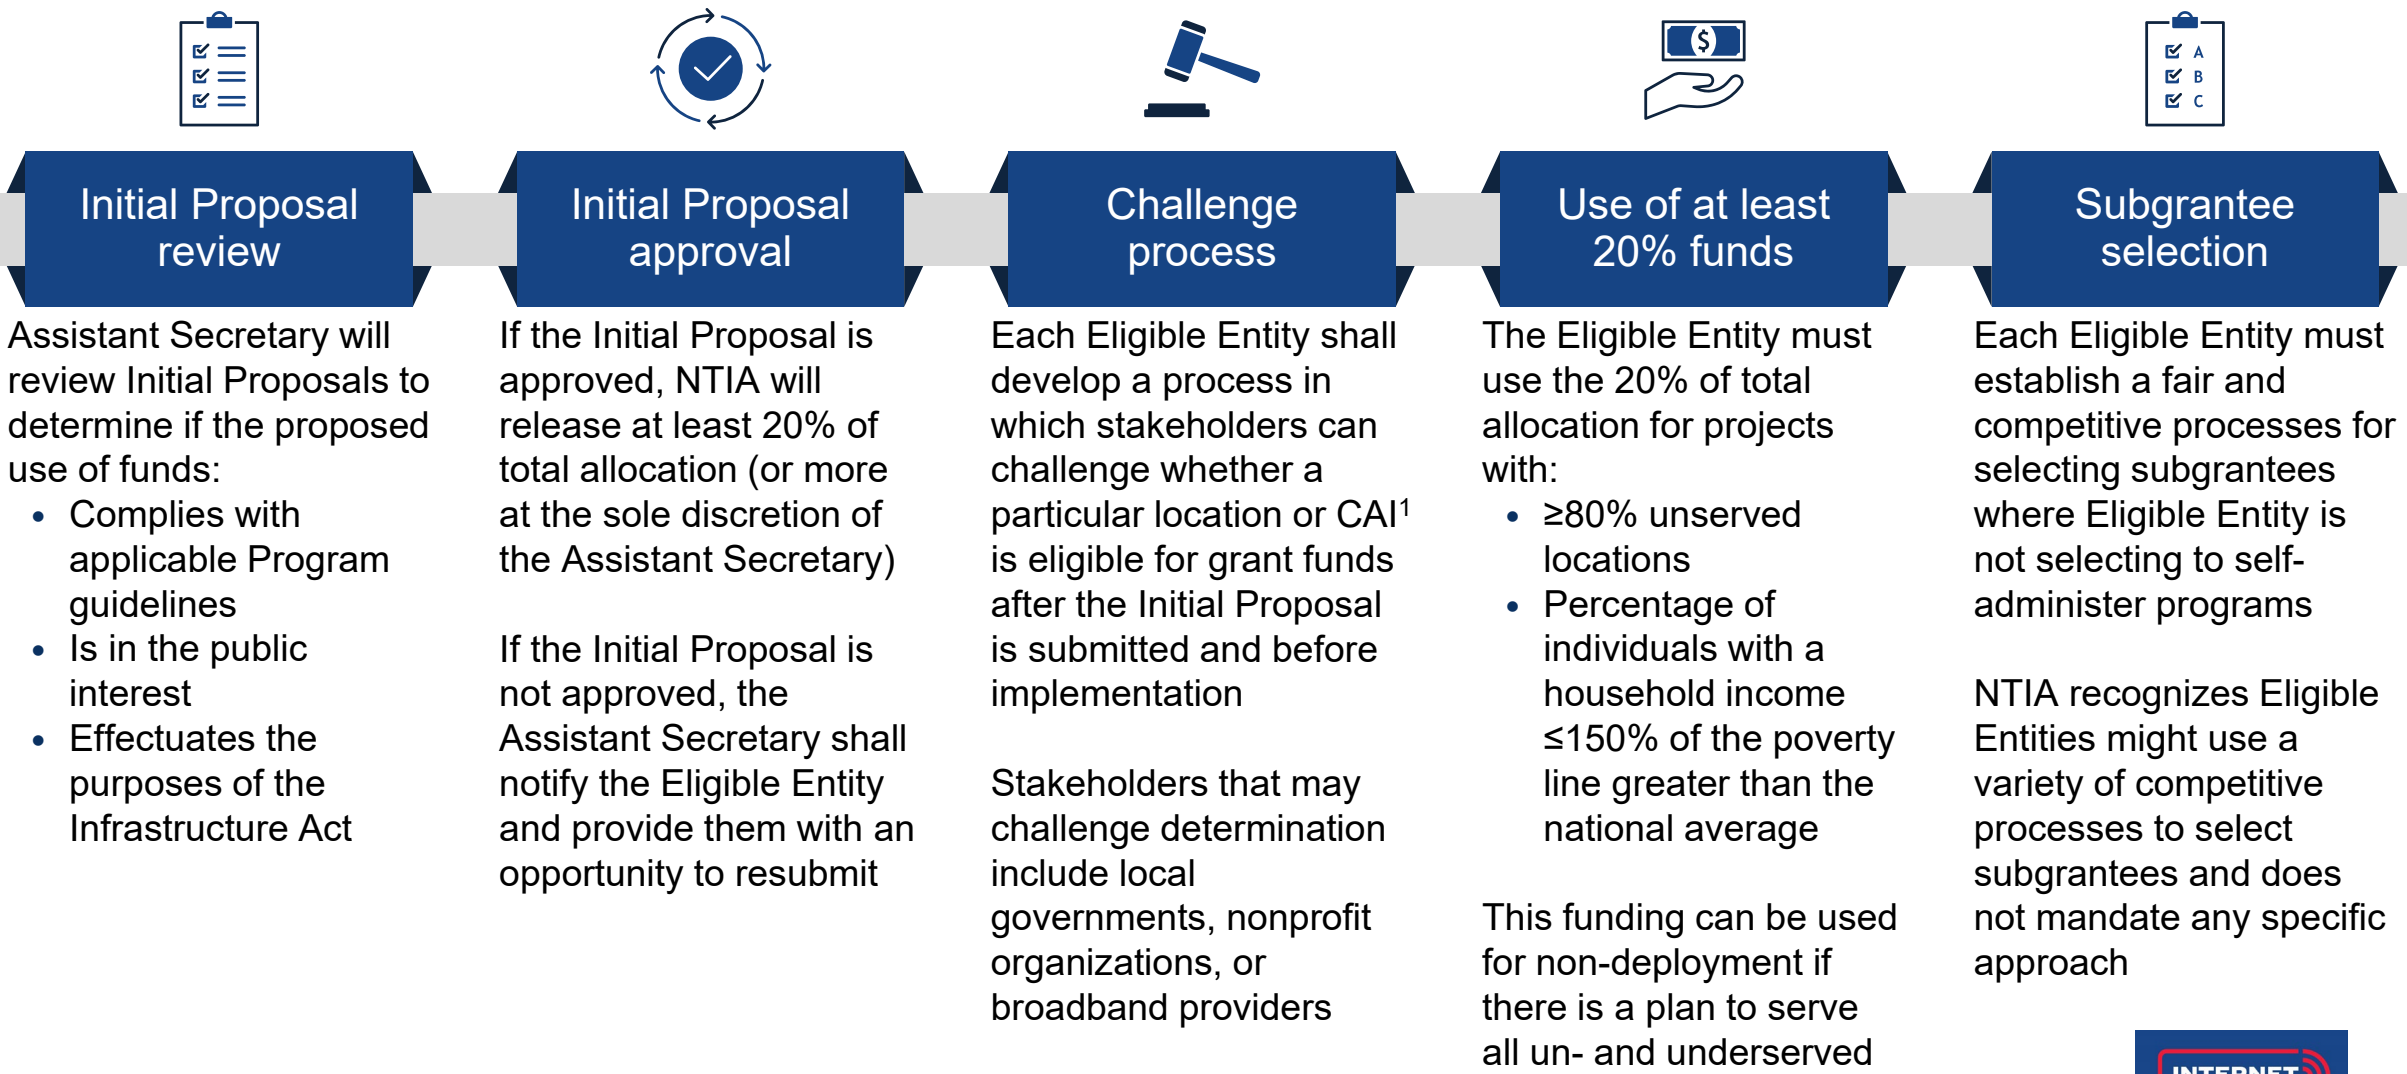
A
B
C

Initial Proposal review

Assistant Secretary will review Initial Proposals to determine if the proposed use of funds:
- Complies with applicable Program guidelines
- Is in the public interest
- Effectuates the purposes of the Infrastructure Act

Initial Proposal approval

If the Initial Proposal is approved, NTIA will release at least 20% of total allocation (or more at the sole discretion of the Assistant Secretary)

If the Initial Proposal is not approved, the Assistant Secretary shall notify the Eligible Entity and provide them with an opportunity to resubmit

Challenge process

Each Eligible Entity shall develop a process in which stakeholders can challenge whether a particular location or CAI$^1$ is eligible for grant funds after the Initial Proposal is submitted and before implementation

Stakeholders that may challenge determination include local governments, nonprofit organizations, or broadband providers

$

Use of at least 20% funds

The Eligible Entity must use the 20% of total allocation for projects with:
- ≥80% unserved locations
- Percentage of individuals with a household income ≤150% of the poverty line greater than the national average

This funding can be used for non-deployment if there is a plan to serve all un- and underserved

Subgrantee selection

Each Eligible Entity must establish a fair and competitive processes for selecting subgrantees where Eligible Entity is not selecting to self-administer programs

NTIA recognizes Eligible Entities might use a variety of competitive processes to select subgrantees and does not mandate any specific approach

INTERNET